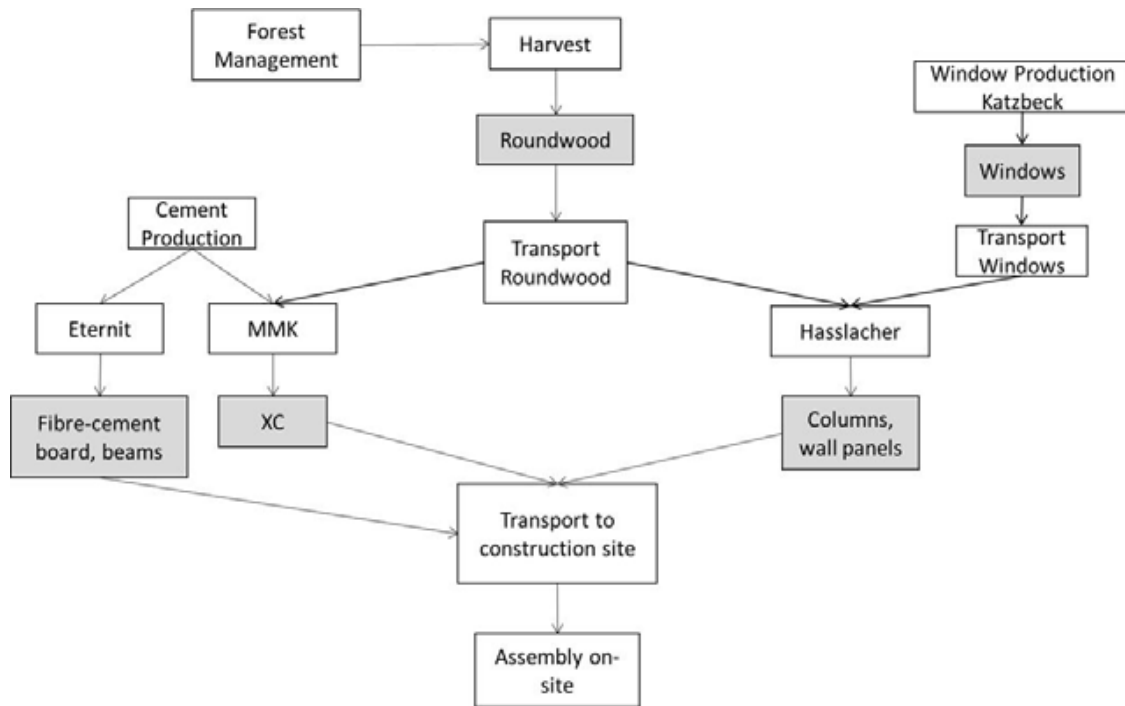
Forest Management

Harvest

Roundwood

Window Production Katzbeck

Windows

Transport Windows

Cement Production

Transport Roundwood

Eternit

MMK

Hasslacher

Fibre-cement board, beams

XC

Columns, wall panels

Transport to construction site

Assembly on-site